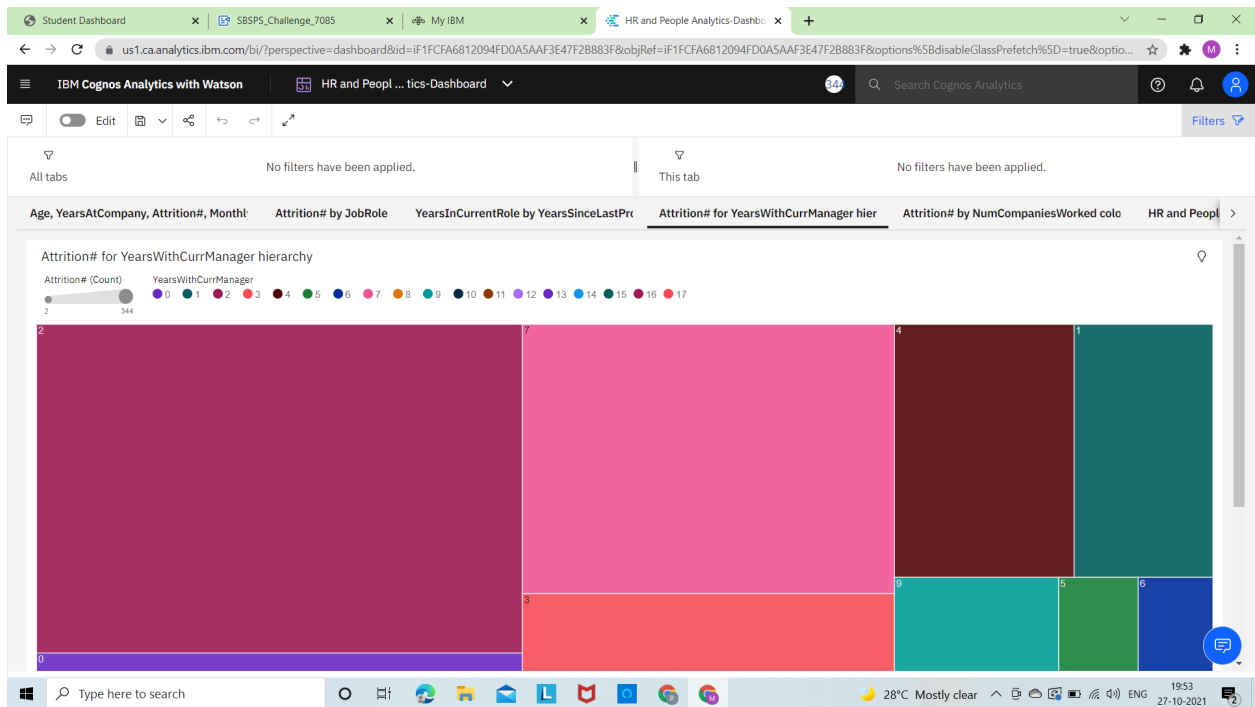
Student Dashboard
SBSPS_Challenge_7085
My IBM
HR and People Analytics-Dashbo

us1.ca.analytics.ibm.com/bi/?perspective=dashboard&id=iF1FCFA6812094FD0A5AAF3E47F2B883F&objRef=iF1FCFA6812094FD0A5AAF3E47F2B883F&options%5BdisableGlassPrefetch%5D=true&optio...

IBM Cognos Analytics with Watson
HR and Peopl ... tics-Dashboard
344
Search Cognos Analytics

Edit
Filters

All tabs
No filters have been applied.
This tab
No filters have been applied.

Age, YearsAtCompany, Attrition#, Monthl
Attrition# by JobRole
YearsInCurrentRole by YearsSinceLastPr
Attrition# for YearsWithCurrManager hier
Attrition# by NumCompaniesWorked colo
HR and Peopl

Attrition# for YearsWithCurrManager hierarchy
Attrition# (Count)
2
344
YearsWithCurrManager
0 1 2 3 4 5 6 7 8 9 10 11 12 13 14 15 16 17

2
7
4
1
3
9
5
6
0

Type here to search
28°C Mostly clear
ENG
19:53
27-10-2021
2